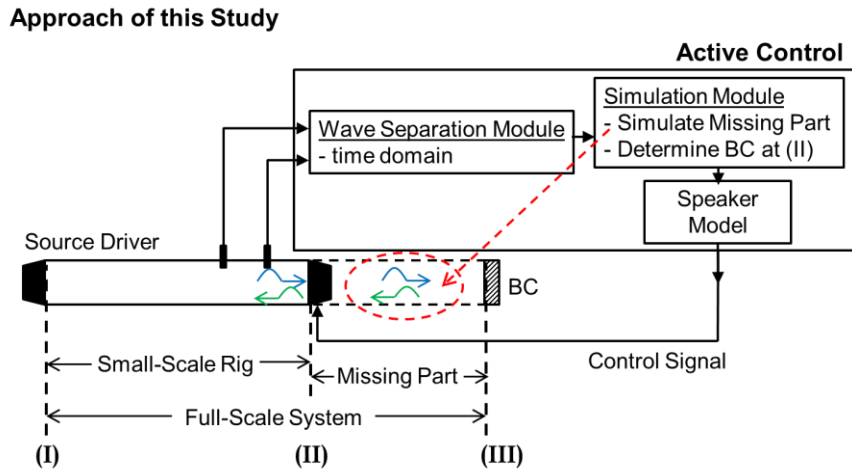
Approach of this Study

Active Control

Wave Separation Module
- time domain

Simulation Module
- Simulate Missing Part
- Determine BC at (II)

Speaker Model

Source Driver

BC

Control Signal

Small-Scale Rig

Missing Part

Full-Scale System

(I)

(II)

(III)